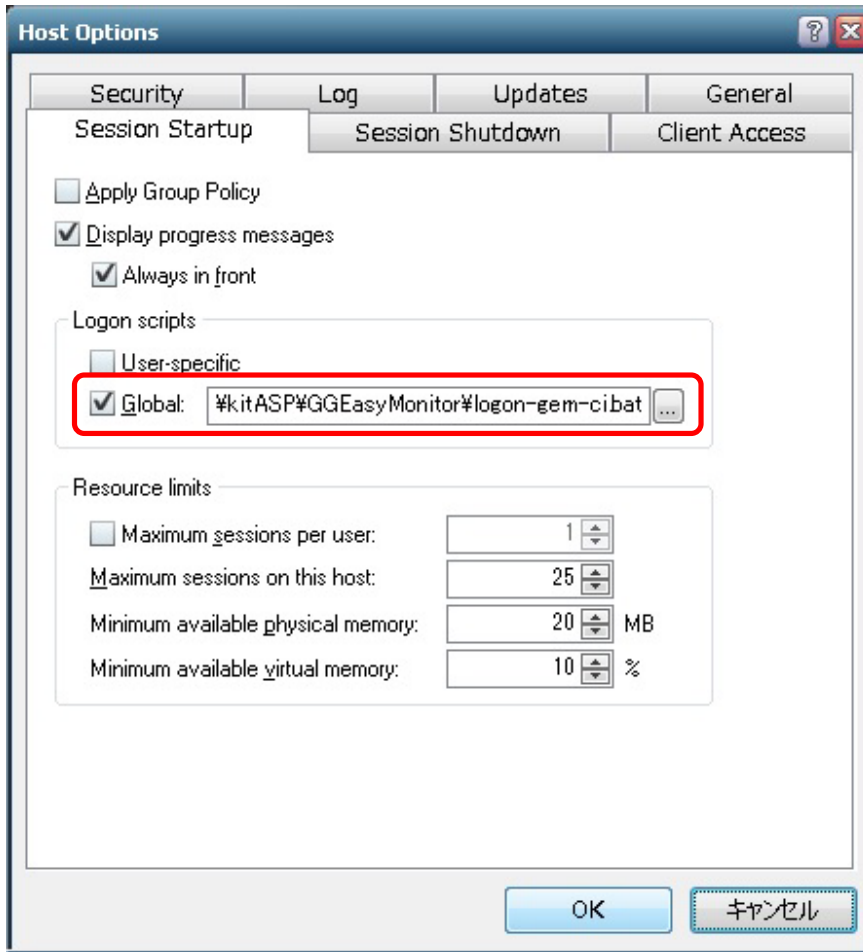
Host Options

?

Security

Log

Updates

General

Session Startup

Session Shutdown

Client Access

Apply Group Policy

Display progress messages

Always in front

Logon scripts

User-specific

Global: ¥kitASP¥GGEasyMonitor¥logon-gem-ci.bat ...

Resource limits

Maximum sessions per user: 1

Maximum sessions on this host: 25

Minimum available physical memory: 20 MB

Minimum available virtual memory: 10 %

OK

キャンセル